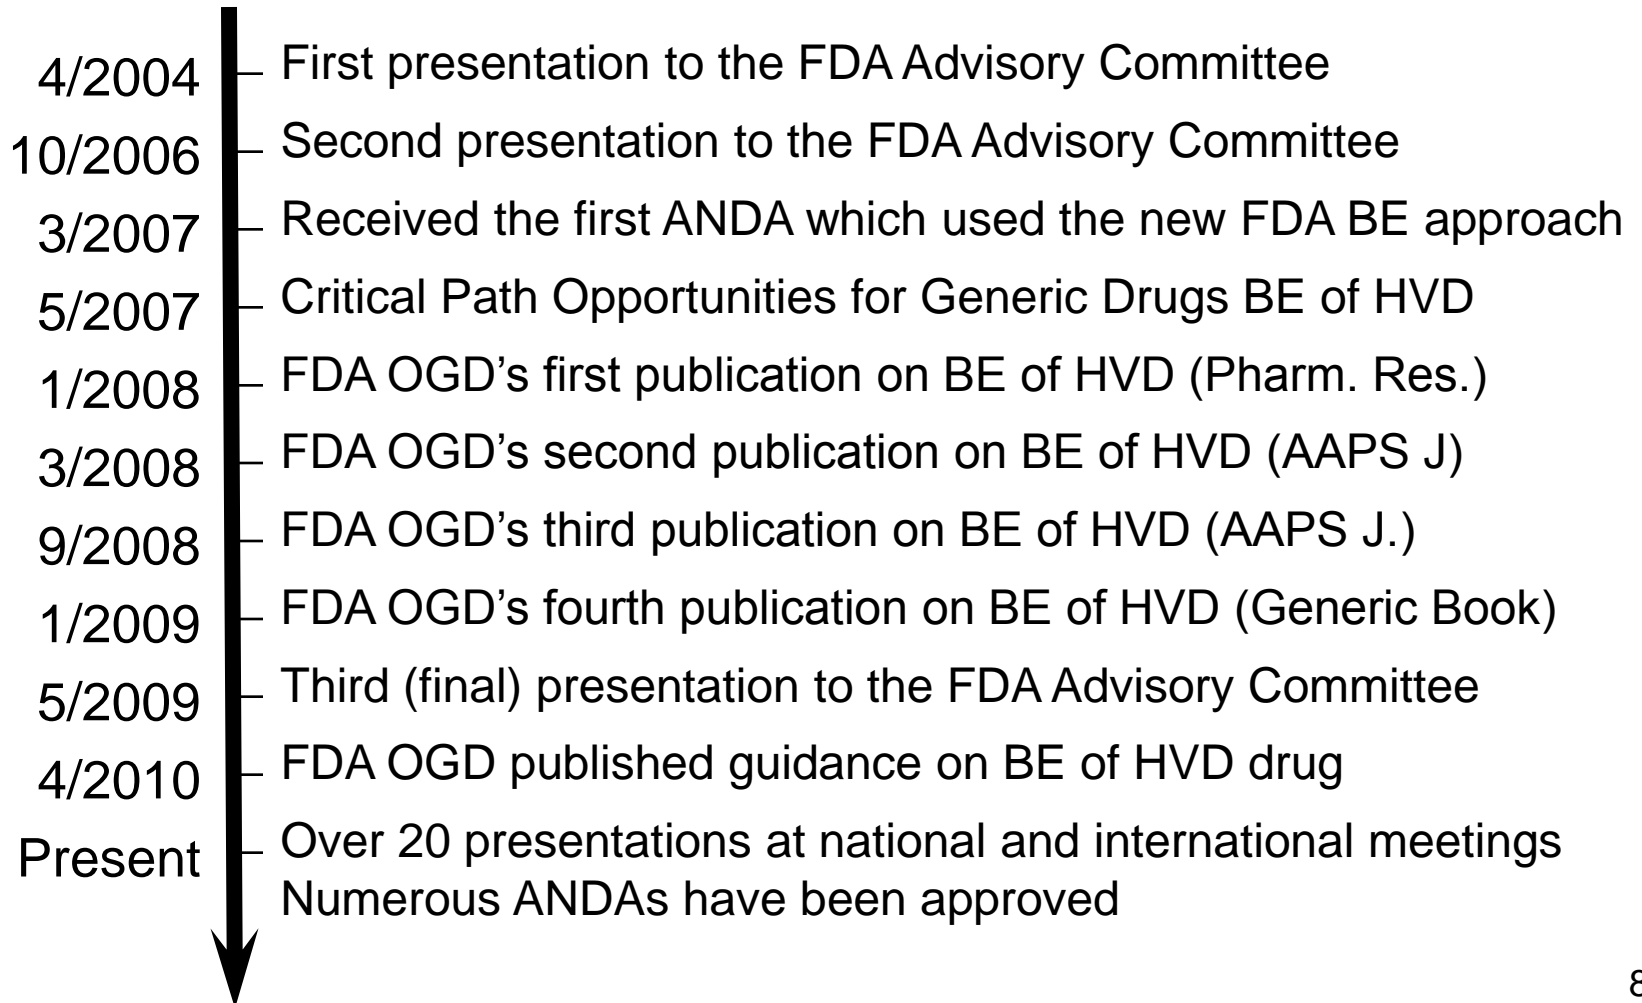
4/2004 First presentation to the FDA Advisory Committee

10/2006 Second presentation to the FDA Advisory Committee

3/2007 Received the first ANDA which used the new FDA BE approach

5/2007 Critical Path Opportunities for Generic Drugs BE of HVD

1/2008 FDA OGD's first publication on BE of HVD (Pharm. Res.)

3/2008 FDA OGD's second publication on BE of HVD (AAPS J)

9/2008 FDA OGD's third publication on BE of HVD (AAPS J.)

1/2009 FDA OGD's fourth publication on BE of HVD (Generic Book)

5/2009 Third (final) presentation to the FDA Advisory Committee

4/2010 FDA OGD published guidance on BE of HVD drug

Present Over 20 presentations at national and international meetings
Numerous ANDAs have been approved

8